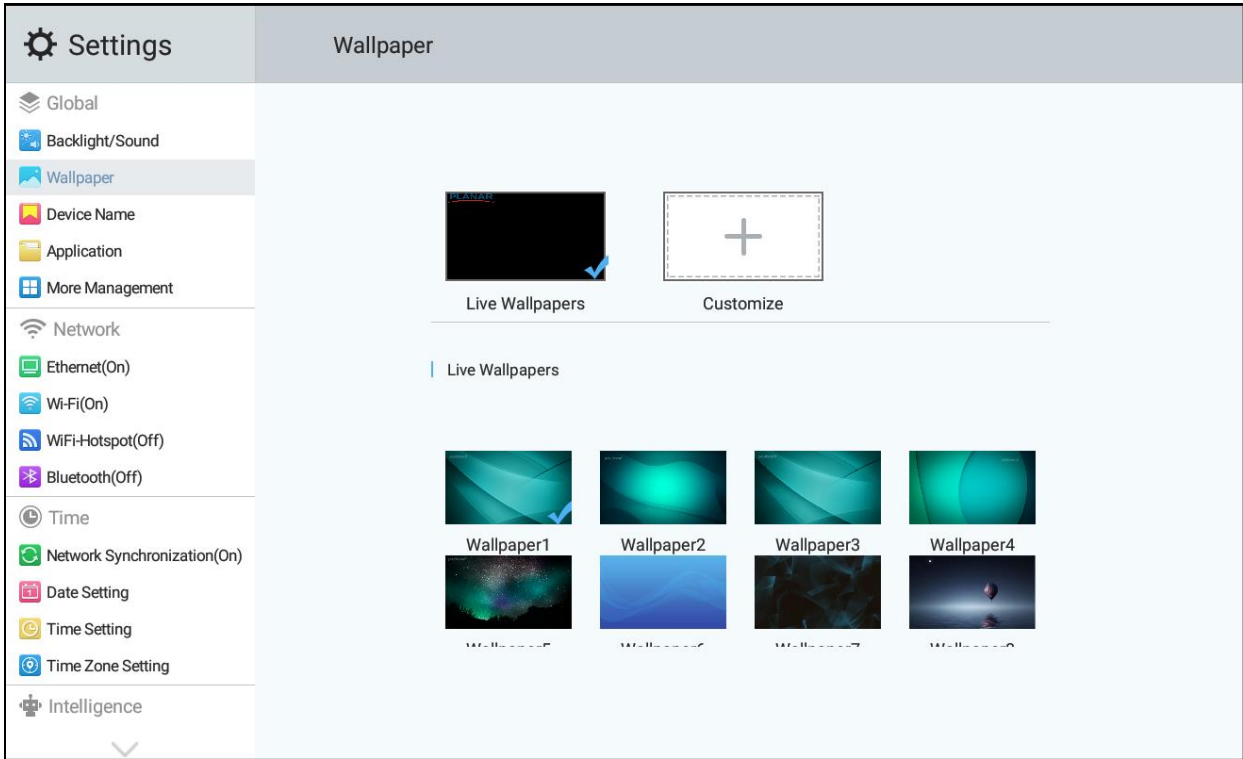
Settings

Wallpaper

Global
Backlight/Sound
Wallpaper
Device Name
Application
More Management
Network
Ethernet(On)
Wi-Fi(On)
WiFi-Hotspot(Off)
Bluetooth(Off)
Time
Network Synchronization(On)
Date Setting
Time Setting
Time Zone Setting
Intelligence

PLANAR

Live Wallpapers

Customize

Live Wallpapers

Wallpaper1
Wallpaper2
Wallpaper3
Wallpaper4
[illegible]
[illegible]
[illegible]
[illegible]